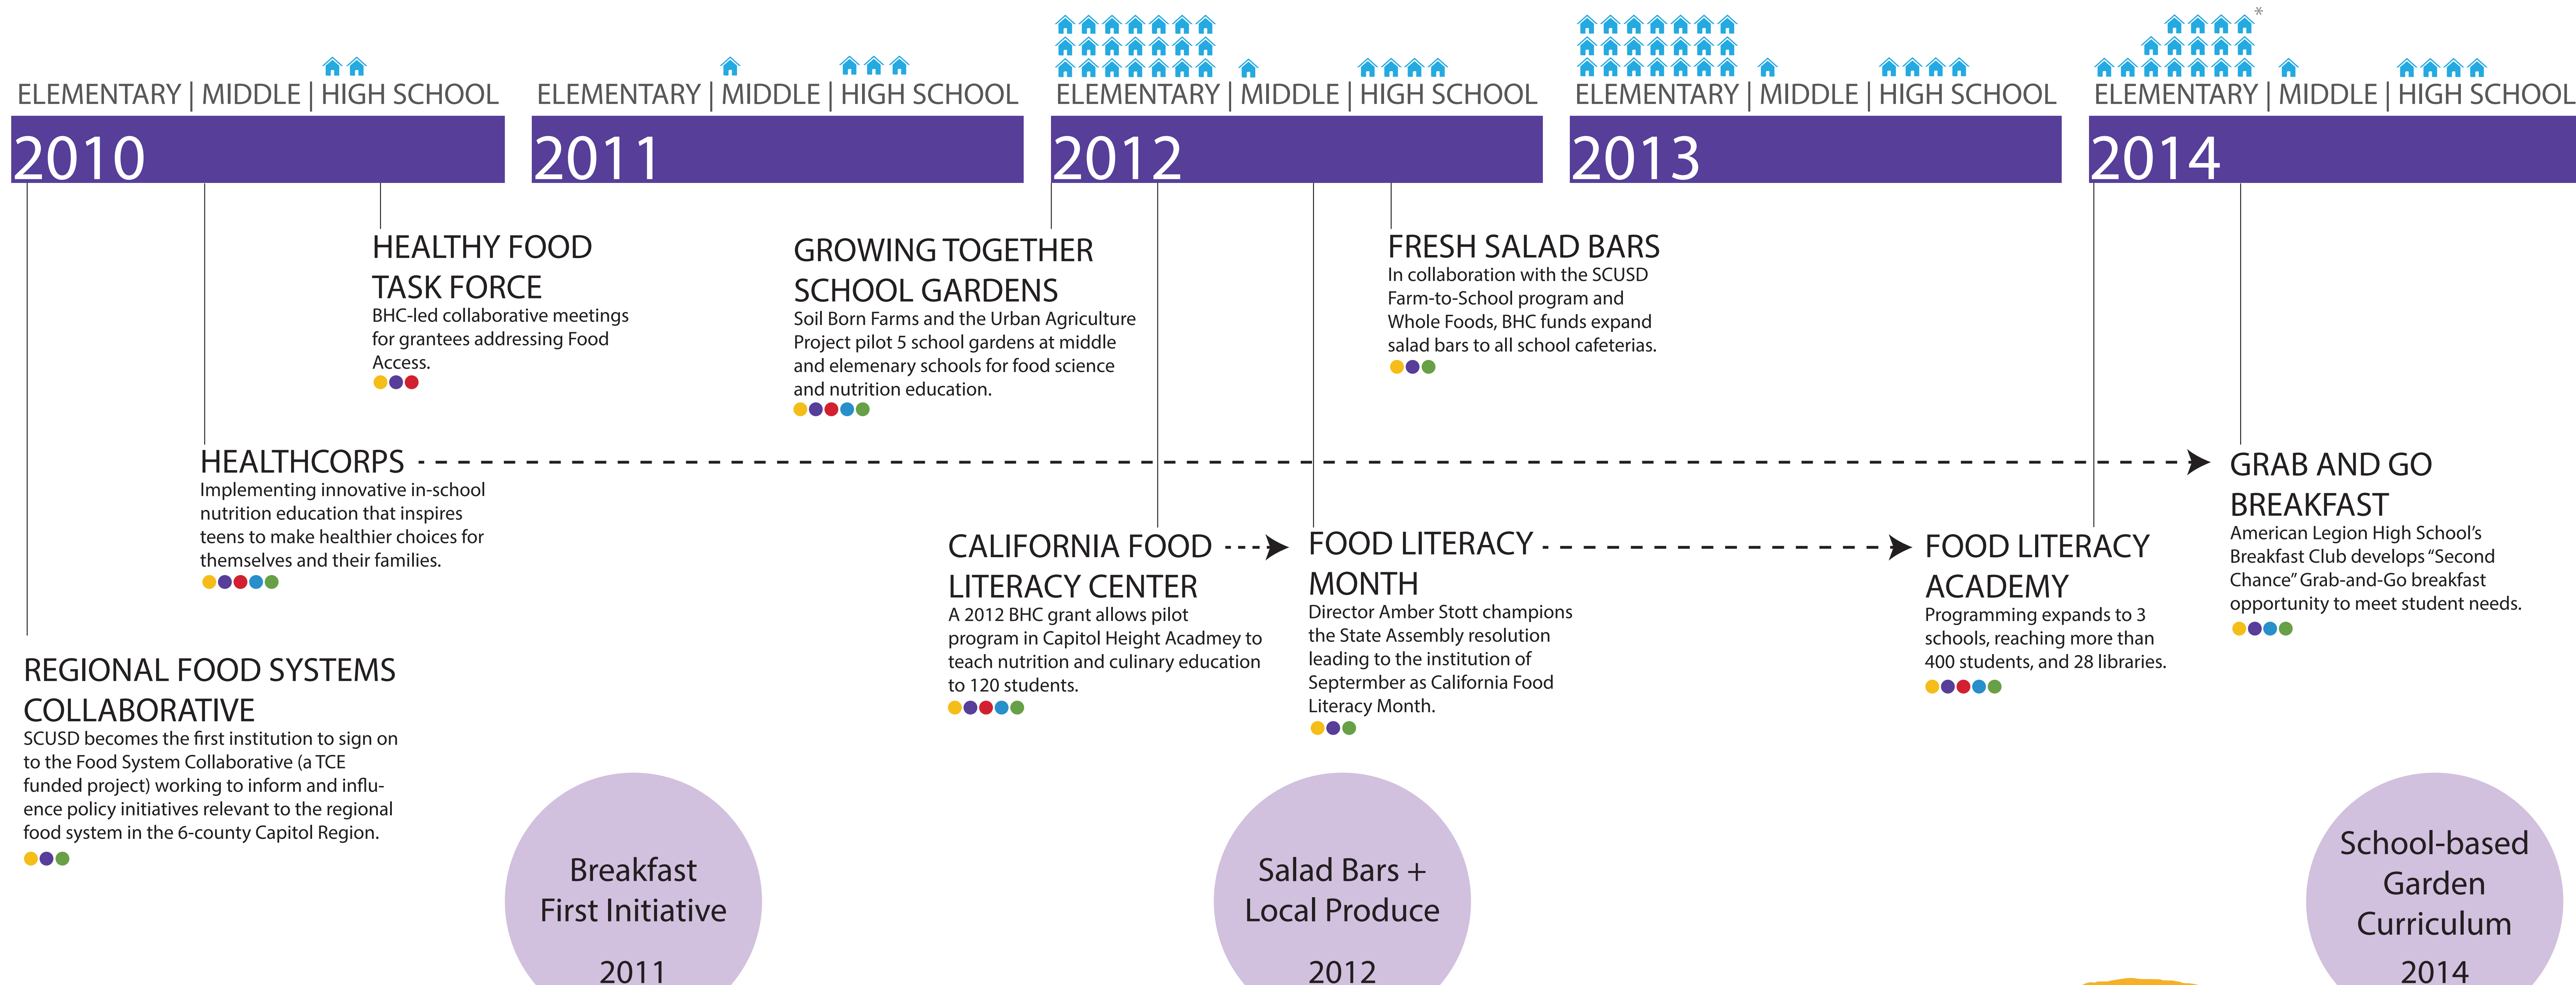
ELEMENTARY | MIDDLE | HIGH SCHOOL
2010

ELEMENTARY | MIDDLE | HIGH SCHOOL
2011

ELEMENTARY | MIDDLE | HIGH SCHOOL
2012

ELEMENTARY | MIDDLE | HIGH SCHOOL
2013

*
ELEMENTARY | MIDDLE | HIGH SCHOOL
2014

HEALTHY FOOD TASK FORCE
BHC-led collaborative meetings for grantees addressing Food Access.

GROWING TOGETHER SCHOOL GARDENS
Soil Born Farms and the Urban Agriculture Project pilot 5 school gardens at middle and elemenary schools for food science and nutrition education.

FRESH SALAD BARS
In collaboration with the SCUSD Farm-to-School program and Whole Foods, BHC funds expand salad bars to all school cafeterias.

HEALTHCORPS
Implementing innovative in-school nutrition education that inspires teens to make healthier choices for themselves and their families.

GRAB AND GO BREAKFAST
American Legion High School's Breakfast Club develops "Second Chance" Grab-and-Go breakfast opportunity to meet student needs.

CALIFORNIA FOOD LITERACY CENTER
A 2012 BHC grant allows pilot program in Capitol Height Acadmey to teach nutrition and culinary education to 120 students.

FOOD LITERACY MONTH
Director Amber Stott champions the State Assembly resolution leading to the institution of Septermber as California Food Literacy Month.

FOOD LITERACY ACADEMY
Programming expands to 3 schools, reaching more than 400 students, and 28 libraries.

REGIONAL FOOD SYSTEMS COLLABORATIVE
SCUSD becomes the first institution to sign on to the Food System Collaborative (a TCE funded project) working to inform and influence policy initiatives relevant to the regional food system in the 6-county Capitol Region.

Breakfast First Initiative
2011

Salad Bars + Local Produce
2012

School-based Garden Curriculum
2014